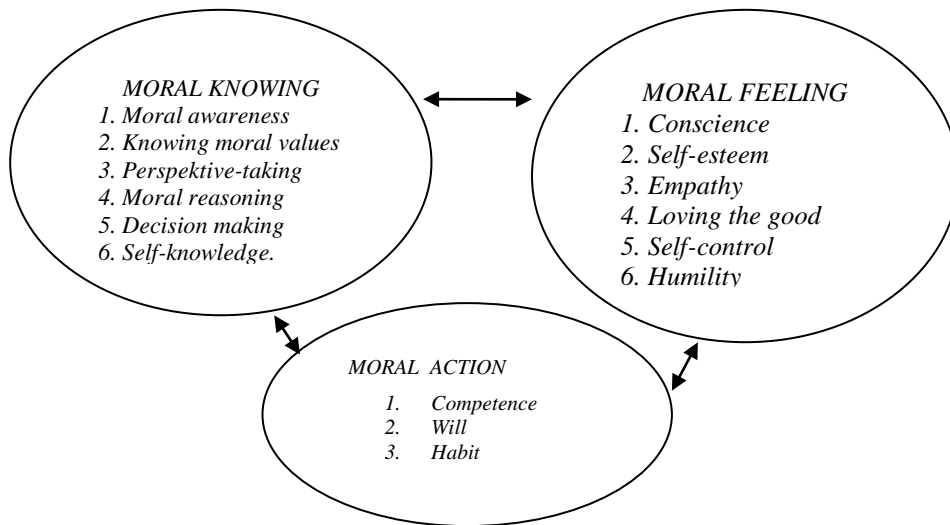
MORAL KNOWING
1. Moral awareness
2. Knowing moral values
3. Perspektive-taking
4. Moral reasoning
5. Decision making
6. Self-knowledge.

MORAL FEELING
1. Conscience
2. Self-esteem
3. Empathy
4. Loving the good
5. Self-control
6. Humility

MORAL ACTION
1. Competence
2. Will
3. Habit